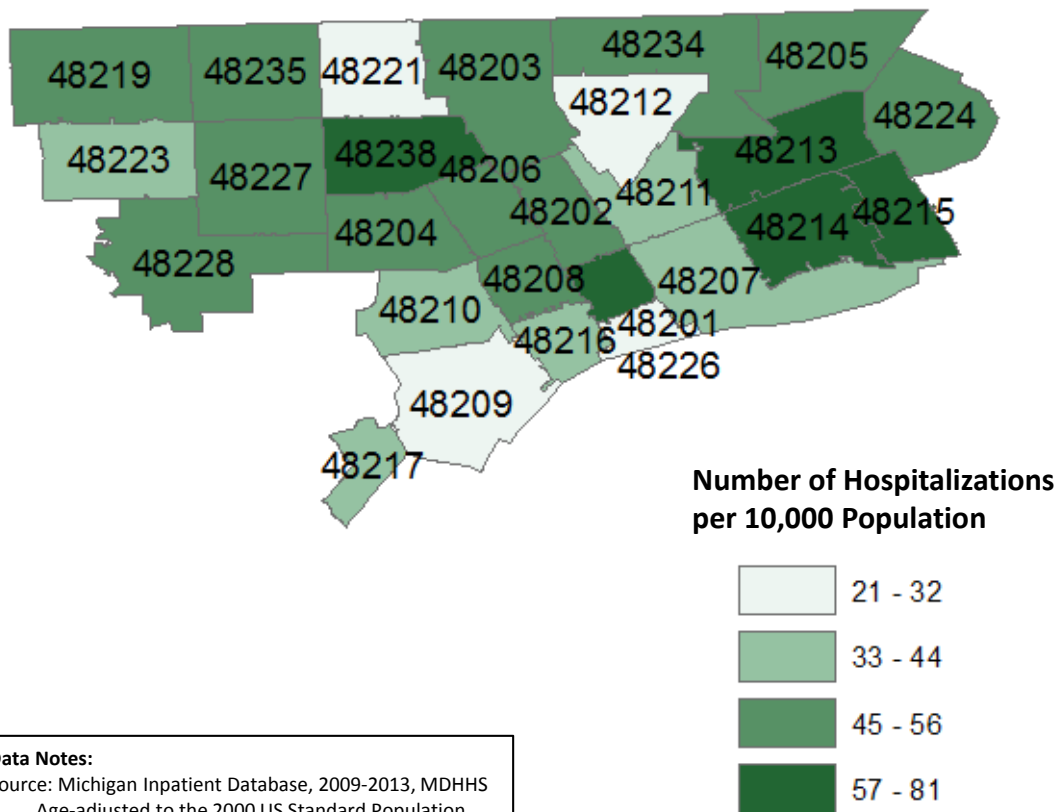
48219 48235 48221 48203 48234 48205

48212

48224

48223 48227 48238 48206 48213

48211

48202

48214 48215

48204

48228

48208 48207

48210

48216 48201

48226

48209

48217

Number of Hospitalizations per 10,000 Population

21 - 32

33 - 44

45 - 56

57 - 81

ata Notes:
ource: Michigan Inpatient Database, 2009-2013, MDHHS
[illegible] Age-adjusted to the 2000 US Standard Population